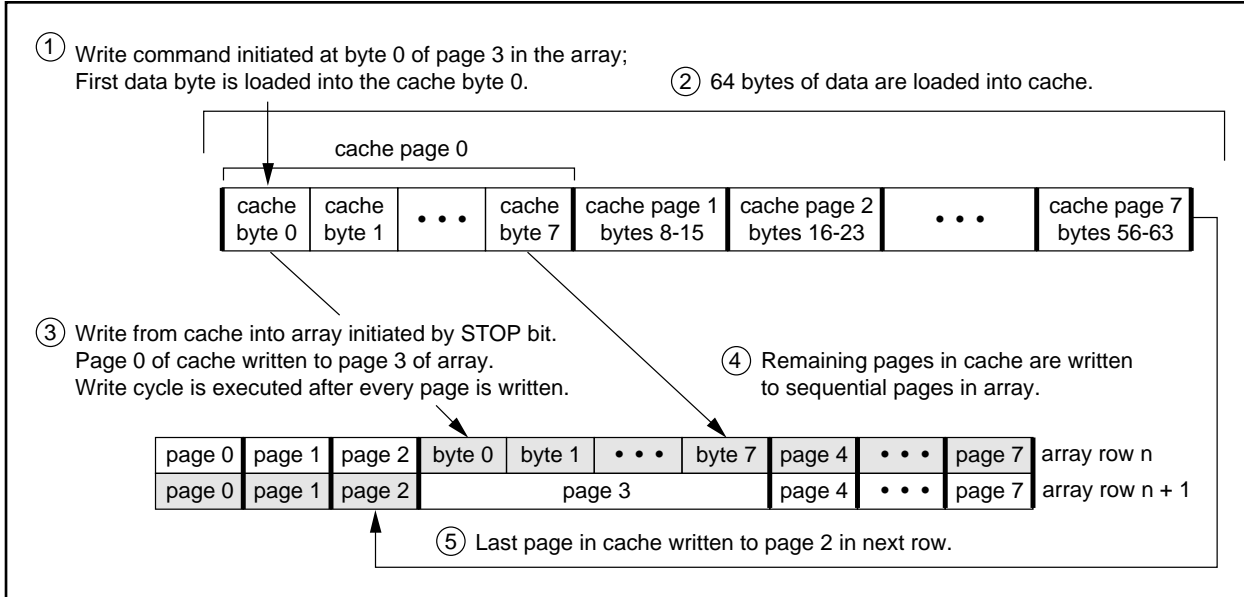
① Write command initiated at byte 0 of page 3 in the array;
First data byte is loaded into the cache byte 0.

② 64 bytes of data are loaded into cache.

cache page 0

| cache byte 0 | cache byte 1 | • • • | cache byte 7 | cache page 1 bytes 8-15 | cache page 2 bytes 16-23 | • • • | cache page 7 bytes 56-63 |
|---|---|---|---|---|---|---|---|

③ Write from cache into array initiated by STOP bit.
Page 0 of cache written to page 3 of array.
Write cycle is executed after every page is written.

④ Remaining pages in cache are written to sequential pages in array.

| page 0 | page 1 | page 2 | byte 0 | byte 1 | • • • | byte 7 | page 4 | • • • | page 7 | array row n |
|---|---|---|---|---|---|---|---|---|---|---|
| page 0 | page 1 | page 2 | page 3 | | | | page 4 | • • • | page 7 | array row n + 1 |

⑤ Last page in cache written to page 2 in next row.